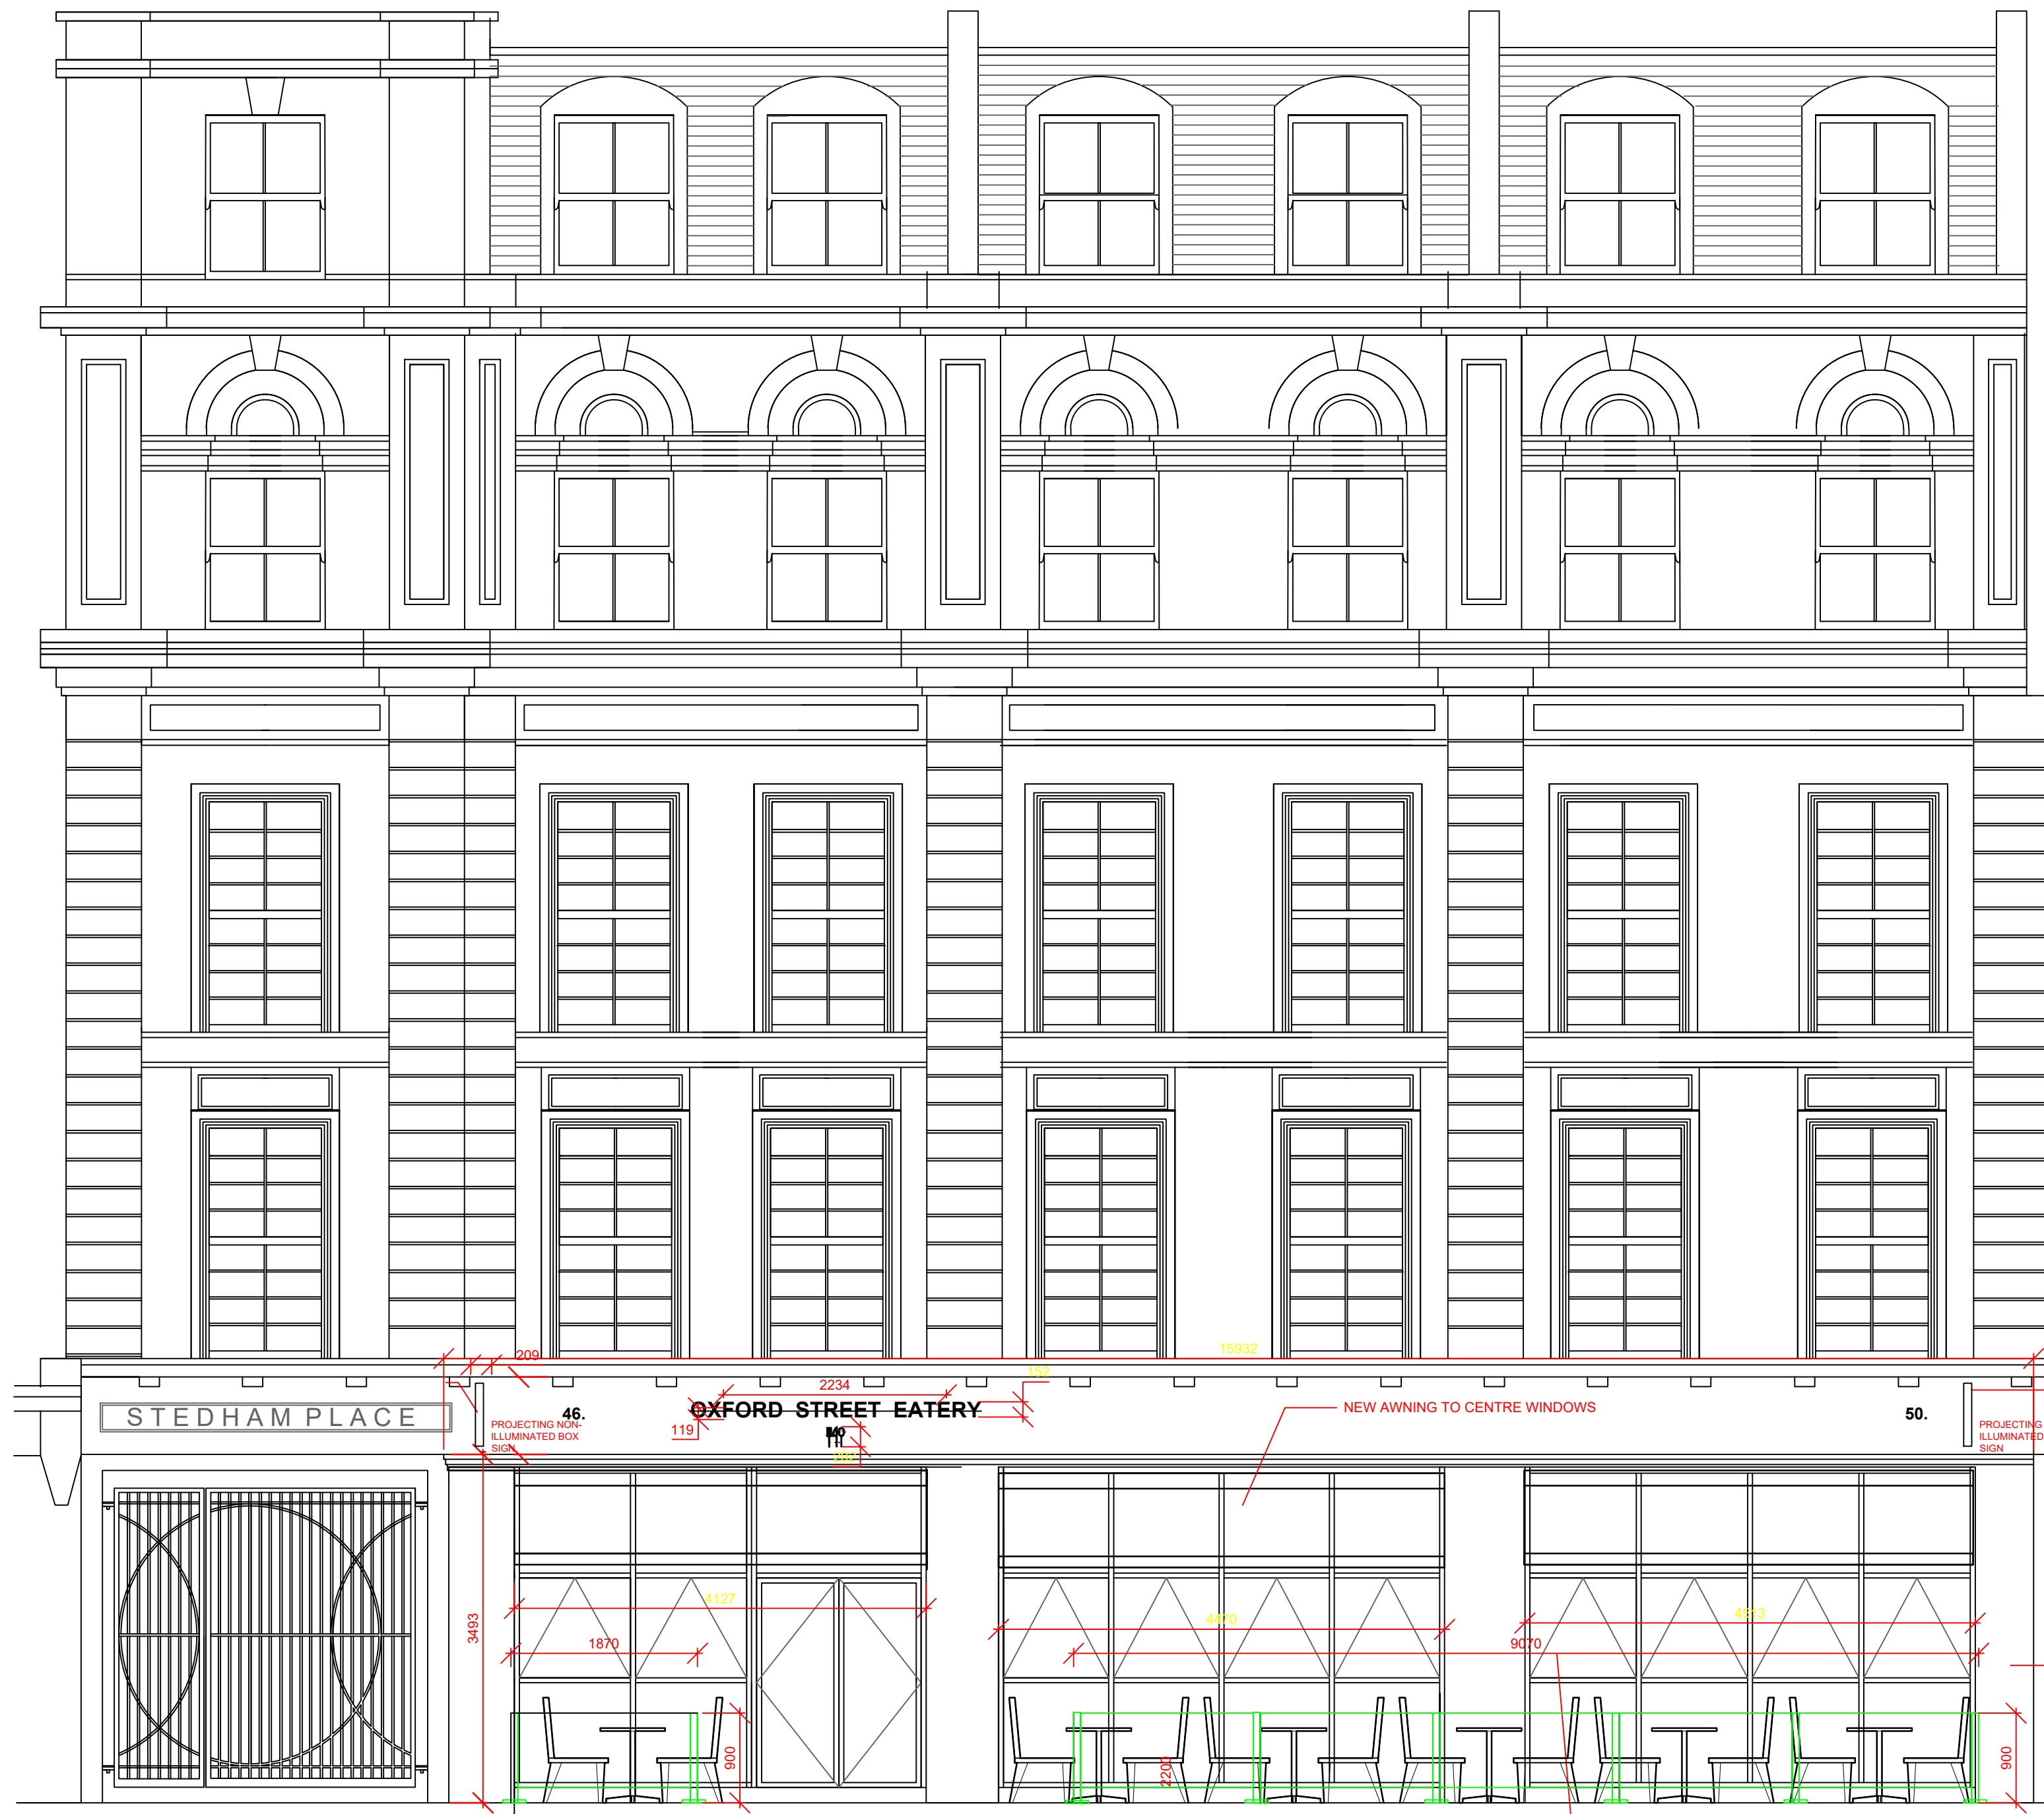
209

15932

152

2234

STEDHAM PLACE

PROJECTING NON-ILLUMINATED BOX SIGN

46.

OXFORD STREET EATERY

119

140

202

NEW AWNING TO CENTRE WINDOWS

50.

PROJECTING ILLUMINATED SIGN

3493

4127

1870

4470

4513

9070

900

2200

900